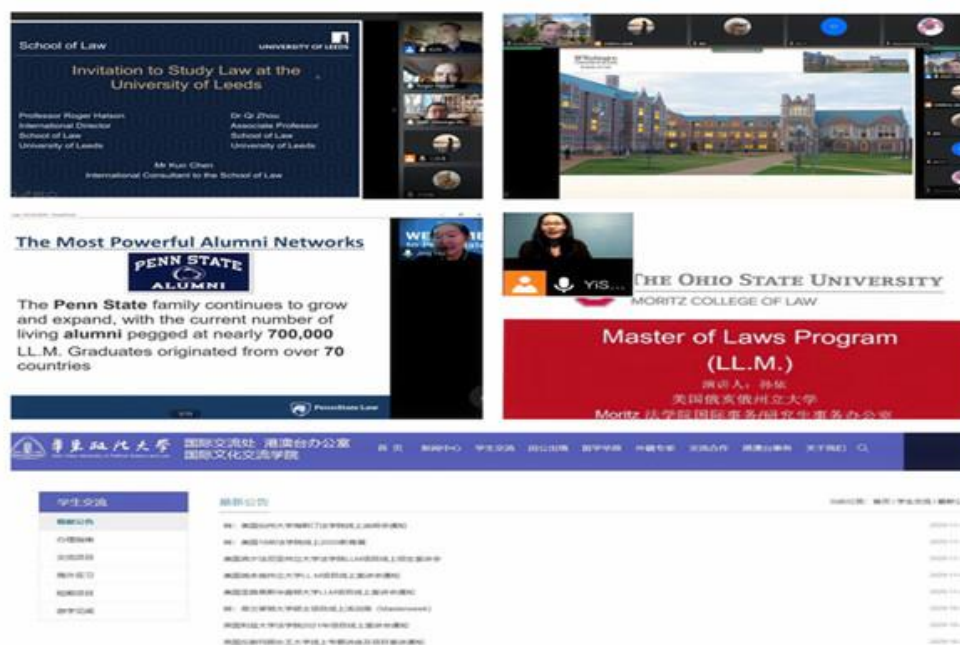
School of Law

UNIVERSITY OF LEEDS

Invitation to Study Law at the University of Leeds

Professor Roger Halson
International Director
School of Law
University of Leeds

Dr Qi Zhou
Associate Professor
School of Law
University of Leeds

Mr Kun Chen
International Consultant to the School of Law

The Most Powerful Alumni Networks

PENN STATE ALUMNI

The Penn State family continues to grow and expand, with the current number of living alumni pegged at nearly 700,000
LL.M. Graduates originated from over 70 countries

PennState Law

YiS...

THE OHIO STATE UNIVERSITY
MORITZ COLLEGE OF LAW

Master of Laws Program
(LL.M.)

演讲人：孙依
美国俄亥俄州立大学
Moritz 法学院国际事务/研究生事务办公室

華東政法大學 国际交流处 港澳台办公室
国际文化交流学院

首页 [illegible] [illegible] 学生交流 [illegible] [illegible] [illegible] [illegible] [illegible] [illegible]

学生交流

最新公告

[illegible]